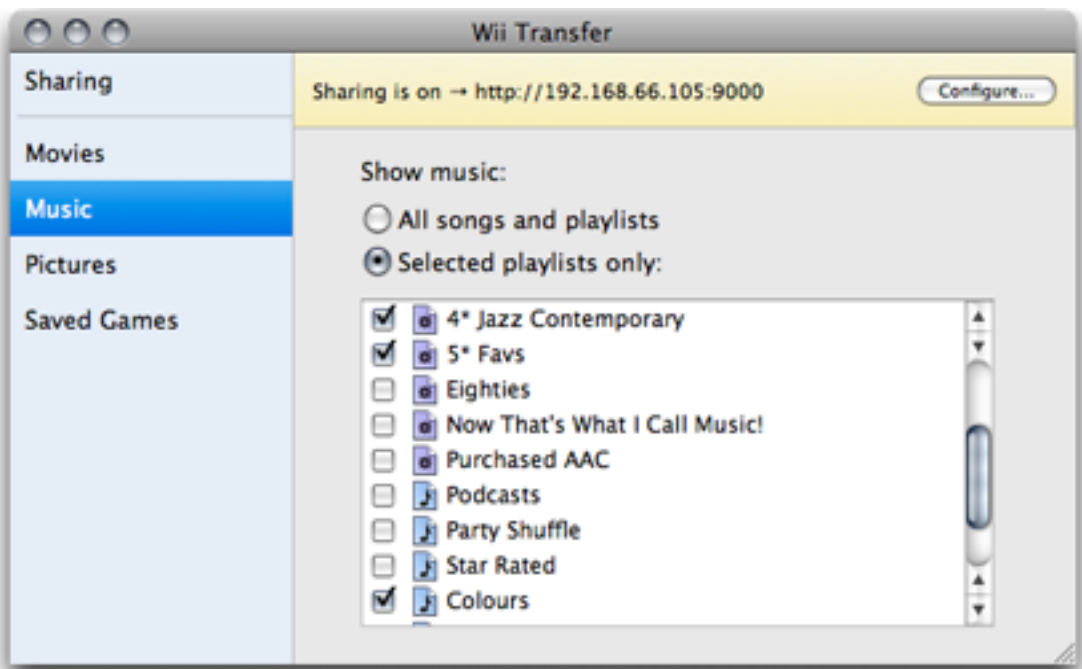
Wii Transfer

Sharing

Movies

Music

Pictures

Saved Games

Sharing is on → http://192.168.66.105:9000

Configure...

Show music:

All songs and playlists

Selected playlists only:

4* Jazz Contemporary

5* Favs

Eighties

Now That's What I Call Music!

Purchased AAC

Podcasts

Party Shuffle

Star Rated

Colours